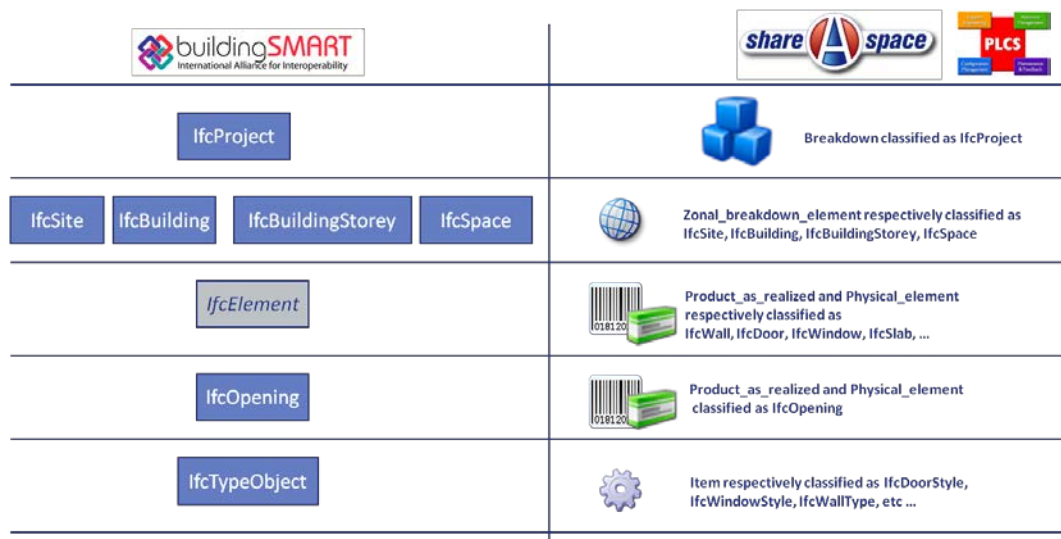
buildingSMART
International Alliance for Interoperability

share A space

PLCS

IfcProject

Breakdown classified as IfcProject

IfcSite IfcBuilding IfcBuildingStorey IfcSpace

Zonal_breakdown_element respectively classified as IfcSite, IfcBuilding, IfcBuildingStorey, IfcSpace

IfcElement

018120

Product_as_realized and Physical_element respectively classified as IfcWall, IfcDoor, IfcWindow, IfcSlab, ...

IfcOpening

018120

Product_as_realized and Physical_element classified as IfcOpening

IfcTypeObject

Item respectively classified as IfcDoorStyle, IfcWindowStyle, IfcWallType, etc ...